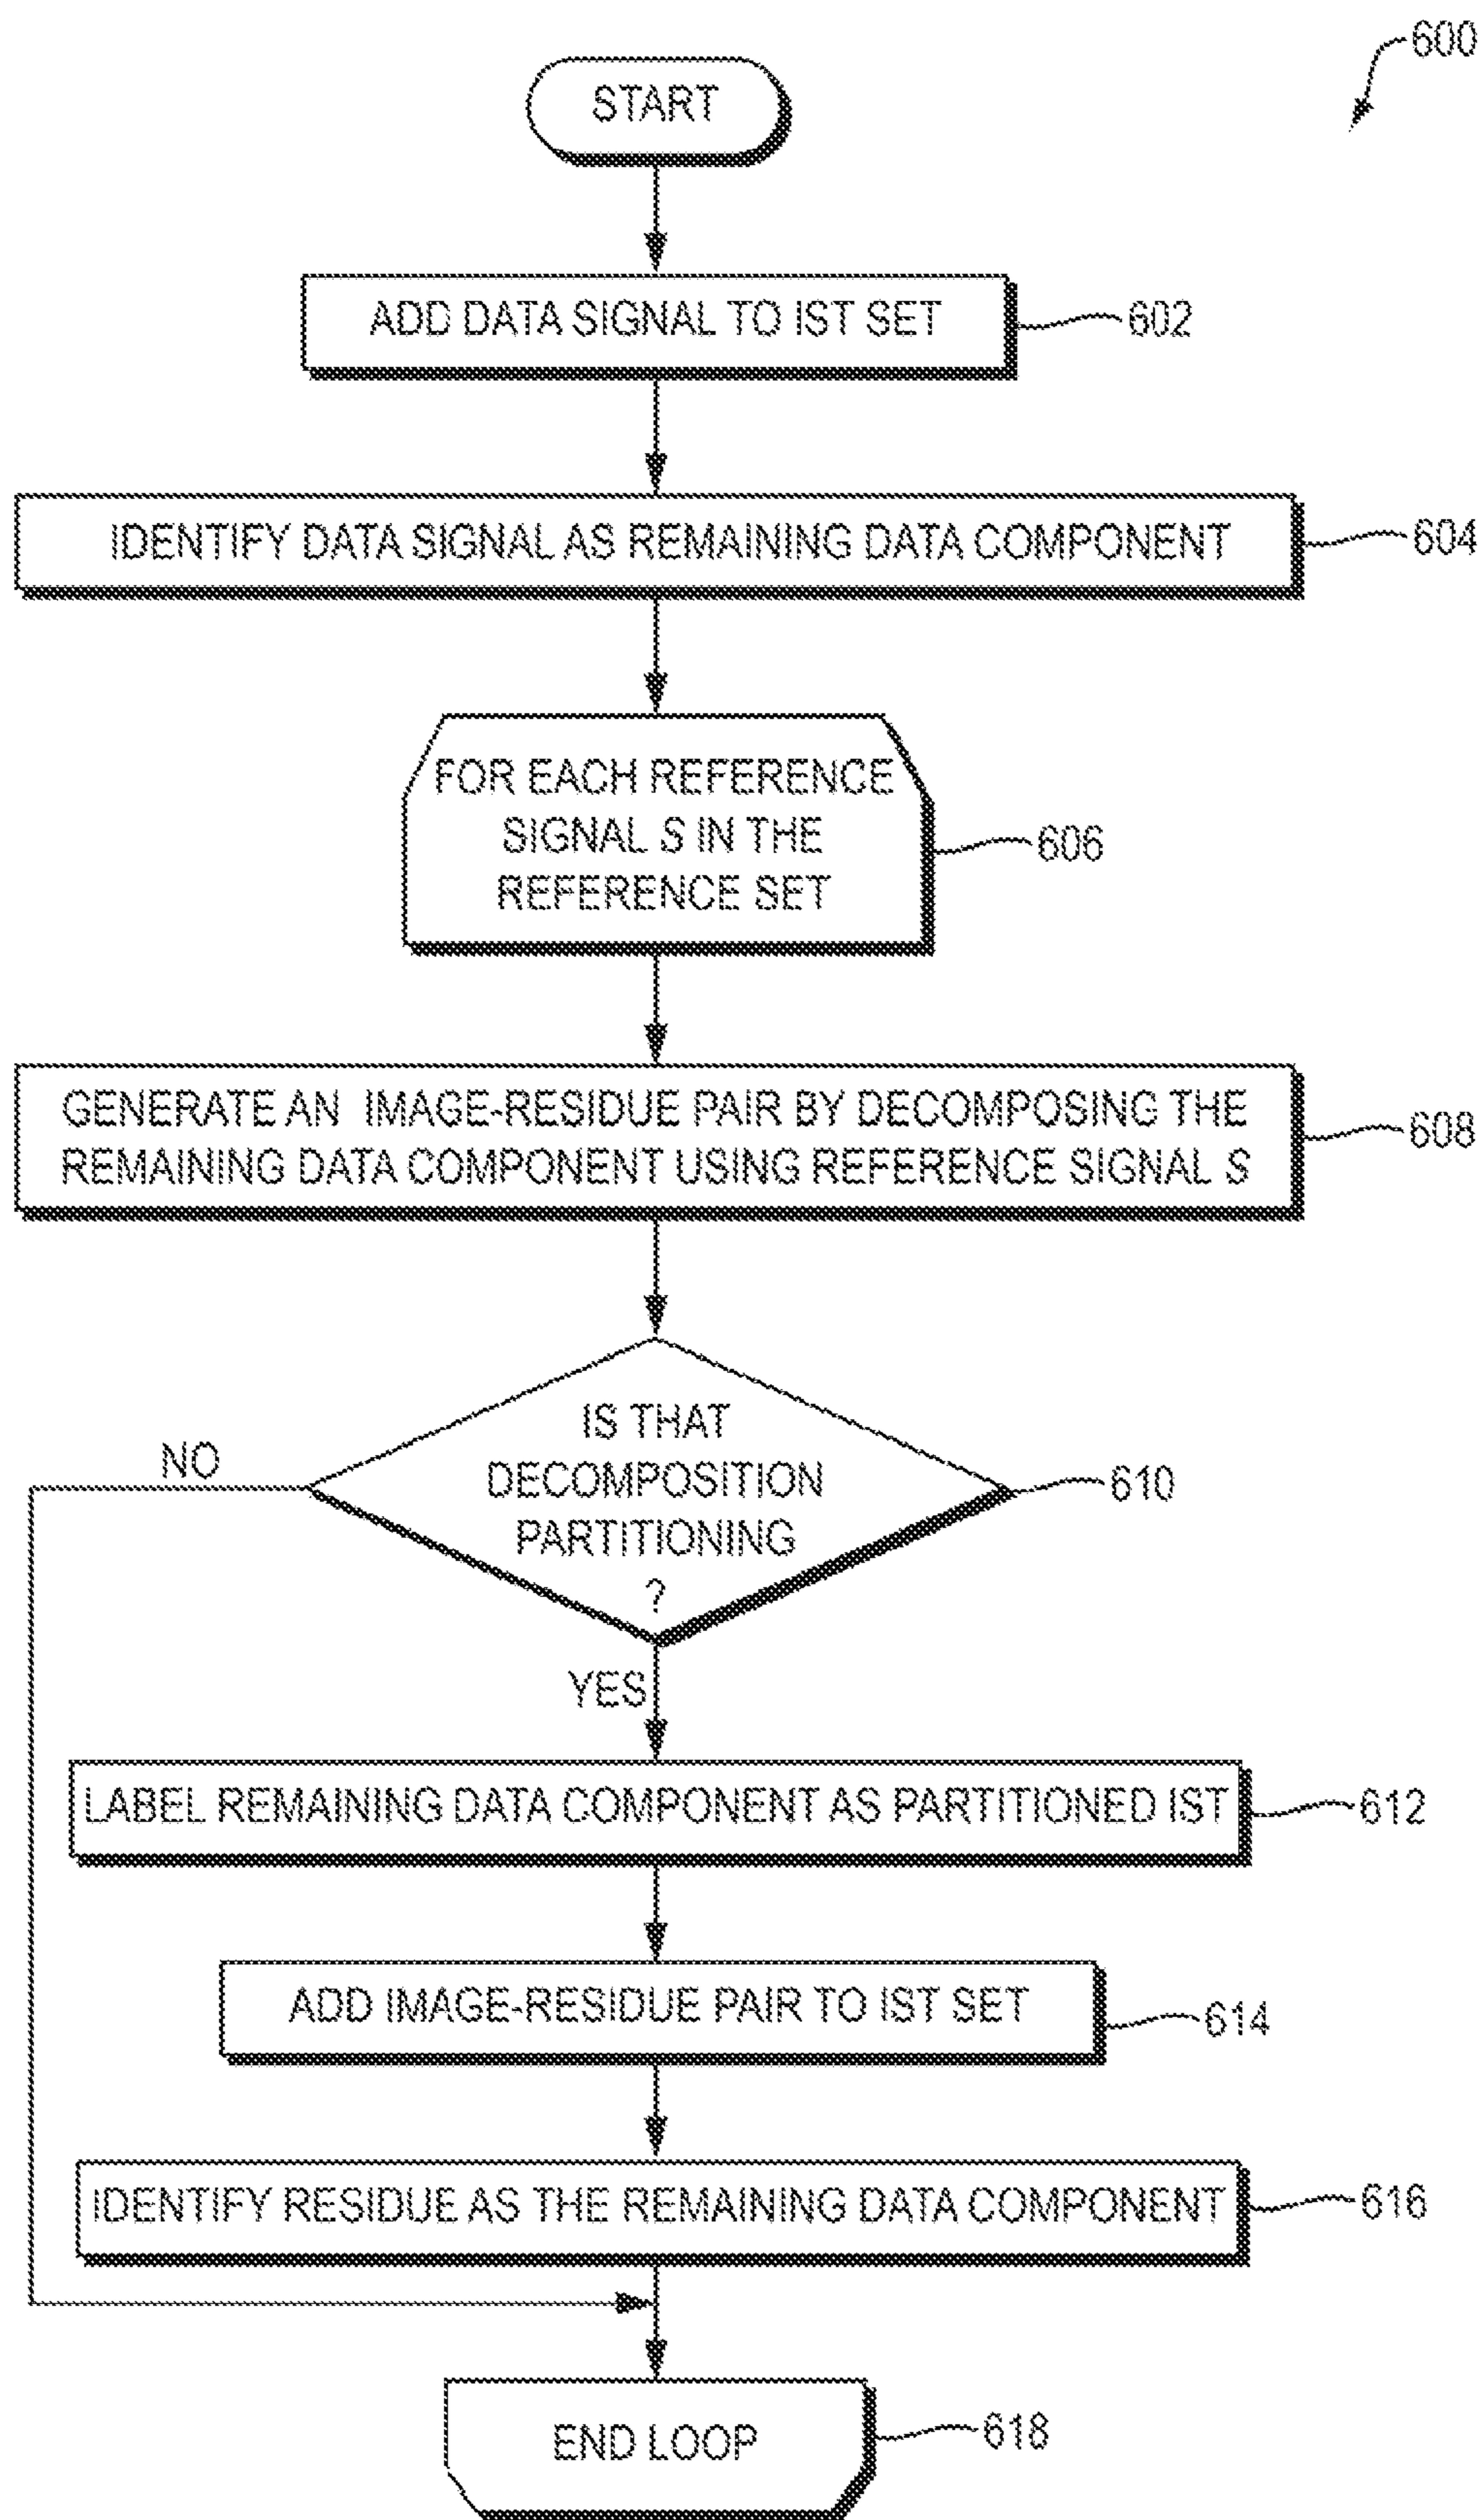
600

START

ADD DATA SIGNAL TO IST SET

602

IDENTIFY DATA SIGNAL AS REMAINING DATA COMPONENT

604

FOR EACH REFERENCE SIGNAL S IN THE REFERENCE SET

606

GENERATE AN IMAGE-RESIDUE PAIR BY DECOMPOSING THE REMAINING DATA COMPONENT USING REFERENCE SIGNAL S

608

IS THAT DECOMPOSITION PARTITIONING ?

610

NO

YES

LABEL REMAINING DATA COMPONENT AS PARTITIONED IST

612

ADD IMAGE-RESIDUE PAIR TO IST SET

614

IDENTIFY RESIDUE AS THE REMAINING DATA COMPONENT

616

END LOOP

618